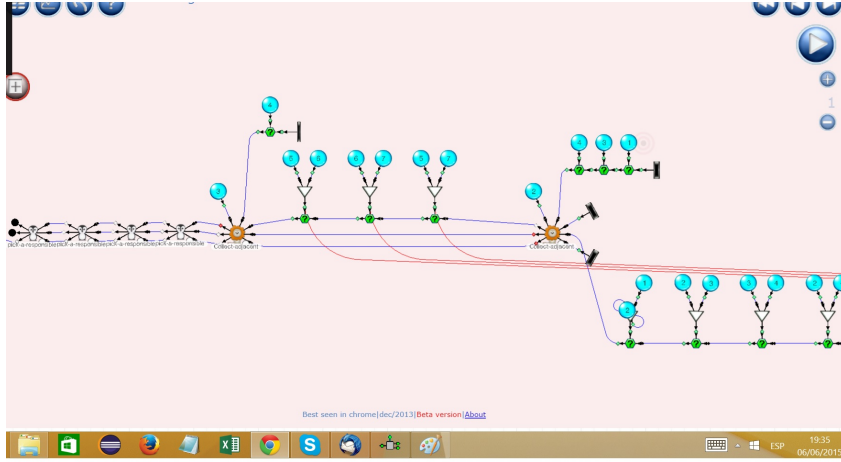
1

pick-a-responsible pick-a-responsible pick-a-responsible pick-a-responsible

Collect-adjacent

Collect-adjacent

4

6 6

6 7

6 7

3

3

4 6 1

7 3

3 4

2 4

Best seen in chrome|dec/2013|Beta version|About

ESP

19:35
06/06/2015